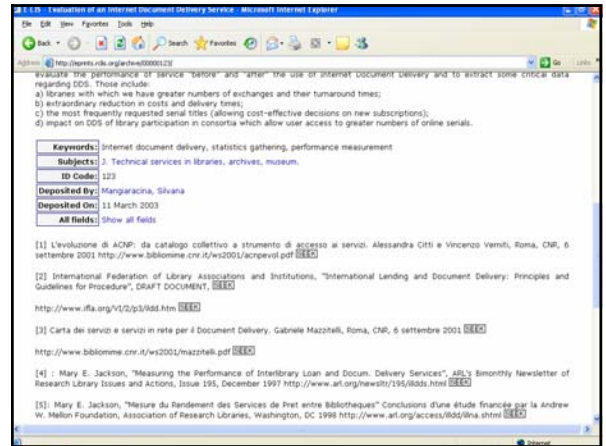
E-LIS - Evaluation of an Internet Document Delivery Service - Microsoft Internet Explorer

File Edit View Favorites Tools Help

Back Search Favorites

Address http://eprints.rclis.org/archive/00000123/ Go Links

evaluate the performance of service "before" and "after" the use of Internet Document Delivery and to extract some critical data regarding DDS. Those include:
a) libraries with which we have greater numbers of exchanges and their turnaround times;
b) extraordinary reduction in costs and delivery times;
c) the most frequently requested serial titles (allowing cost-effective decisions on new subscriptions);
d) impact on DDS of library participation in consortia which allow user access to greater numbers of online serials.

| | |
|---|---|
| Keywords: | Internet document delivery, statistics gathering, performance measurement |
| Subjects: | J. Technical services in libraries, archives, museum. |
| ID Code: | 123 |
| Deposited By: | Mangiaracina, Silvana |
| Deposited On: | 11 March 2003 |
| All fields: | Show all fields |

[1] L'evoluzione di ACNP: da catalogo collettivo a strumento di accesso ai servizi. Alessandra Citti e Vincenzo Vernili, Roma, CNR, 6 settembre 2001 http://www.bibliomime.cnr.it/ws2001/acnpevol.pdf SEEK

[2] International Federation of Library Associations and Institutions, "International Lending and Document Delivery: Principles and Guidelines for Procedure", DRAFT DOCUMENT, SEEK

http://www.ifla.org/VI/2/p3/ildd.htm SEEK

[3] Carta dei servizi e servizi in rete per il Document Delivery. Gabriele Mazzitelli, Roma, CNR, 6 settembre 2001 SEEK

http://www.bibliomime.cnr.it/ws2001/mazzitelli.pdf SEEK

[4] : Mary E. Jackson, "Measuring the Performance of Interlibrary Loan and Docum. Delivery Services", ARL's Bimonthly Newsletter of Research Library Issues and Actions, Issue 195, December 1997 http://www.arl.org/newsltr/195/illdds.html SEEK

[5]: Mary E. Jackson, "Mesure du Rendement des Services de Pret entre Bibliotheques" Conclusions d'une étude financée par la Andrew W. Mellon Foundation, Association of Research Libraries, Washington, DC 1998 http://www.arl.org/access/illdd/illna.shtml SEEK

Internet